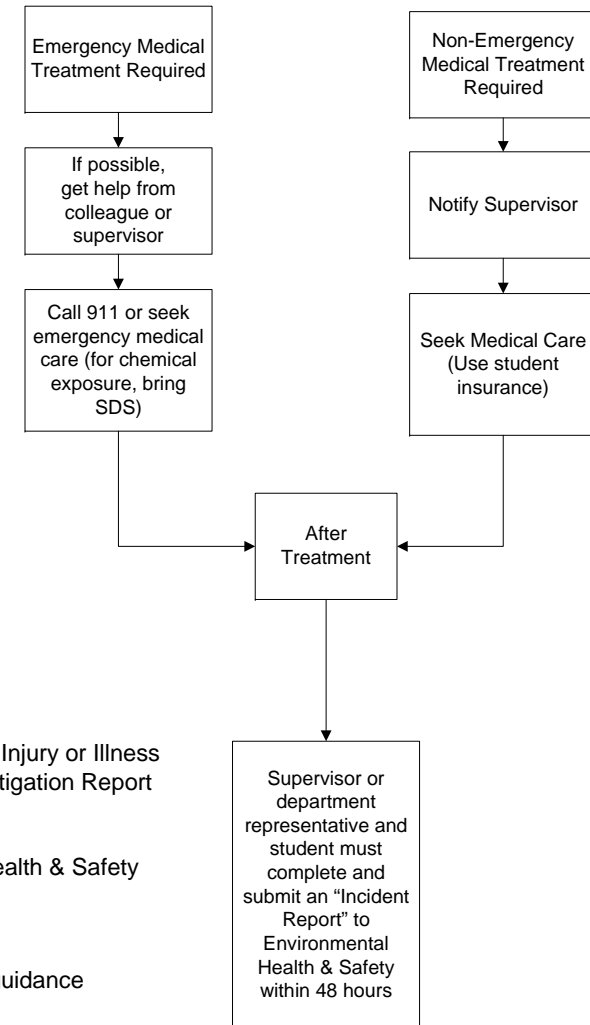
Emergency Medical Treatment Required

If possible, get help from colleague or supervisor

Call 911 or seek emergency medical care (for chemical exposure, bring SDS)

Non-Emergency Medical Treatment Required

Notify Supervisor

Seek Medical Care (Use student insurance)

After Treatment

Injury or Illness
tigation Report

ealth & Safety

uidance

Supervisor or department representative and student must complete and submit an "Incident Report" to Environmental Health & Safety within 48 hours